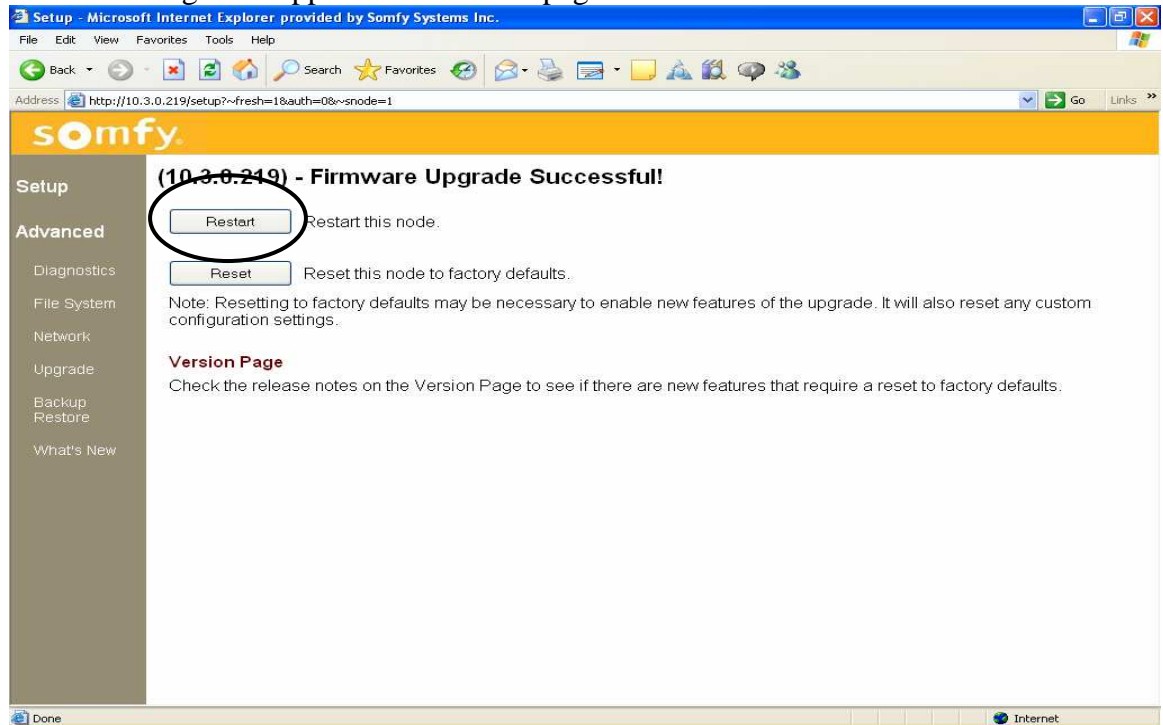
Setup - Microsoft Internet Explorer provided by Somfy Systems Inc.

File Edit View Favorites Tools Help

Back Search Favorites

Address http://10.3.0.219/setup?~fresh=1&auth=0&~snode=1

Go Links

somfy.

Setup

Advanced

Diagnostics

File System

Network

Upgrade

Backup Restore

What's New

(10.3.0.219) - Firmware Upgrade Successful!

Restart Restart this node.

Reset Reset this node to factory defaults.

Note: Resetting to factory defaults may be necessary to enable new features of the upgrade. It will also reset any custom configuration settings.

Version Page

Check the release notes on the Version Page to see if there are new features that require a reset to factory defaults.

Done

Internet